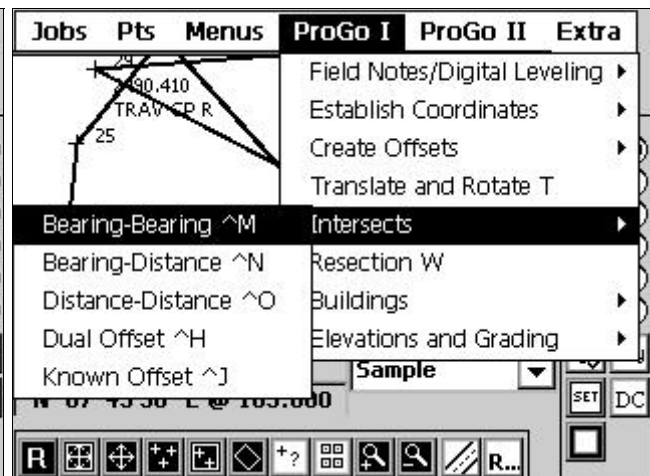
Jobs Pts Menus ProGo I ProGo II Extra

24
90.410
TRAV CP R
25

Field Notes/Digital Leveling
Establish Coordinates
Create Offsets
Translate and Rotate T
Intersects
Resection W
Buildings
Elevations and Grading

Bearing-Bearing ^M
Bearing-Distance ^N
Distance-Distance ^O
Dual Offset ^H
Known Offset ^J

Sample

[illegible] @ 105.000

SET DC

R R...